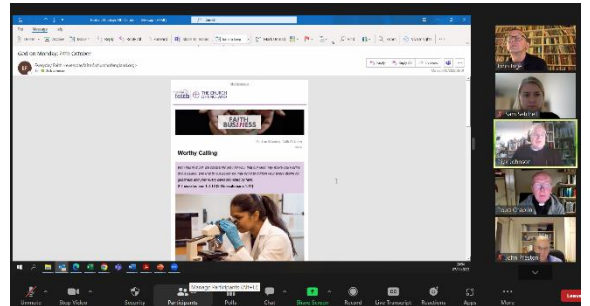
God on Monday, 25th October

EF

FAITH BUSINESS

Worthy Calling

Manage Participants (Alt+U)

Unmute Stop Video Security Participants Polls Chat Share Screen Record Live Transcript Reactions Apps More Leave

John Johnson